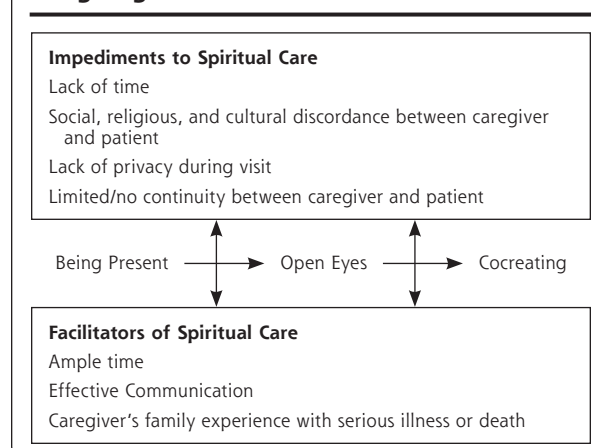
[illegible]

**Impediments to Spiritual Care**

Lack of time

Social, religious, and cultural discordance between caregiver and patient

Lack of privacy during visit

Limited/no continuity between caregiver and patient

Being Present

Open Eyes

Cocreating

**Facilitators of Spiritual Care**

Ample time

Effective Communication

Caregiver's family experience with serious illness or death